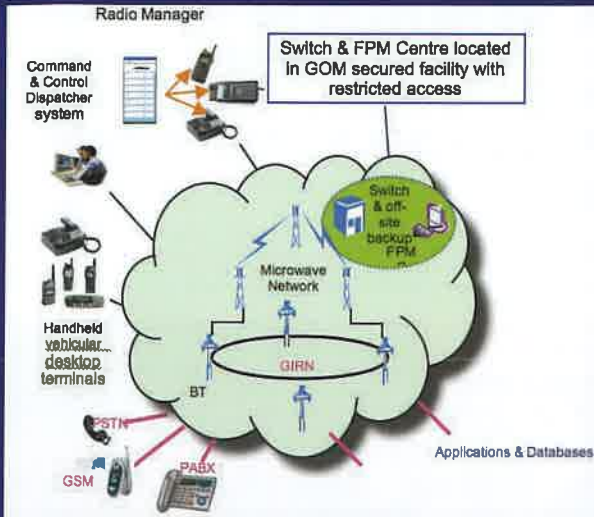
Radio Manager

Command & Control Dispatcher system

Switch & FPM Centre located in GOM secured facility with restricted access

Switch & off-site backup FPM

Microwave Network

Handheld vehicular desktop terminals

GIRN

BT

PSTN

GSM

PABX

Applications & Databases